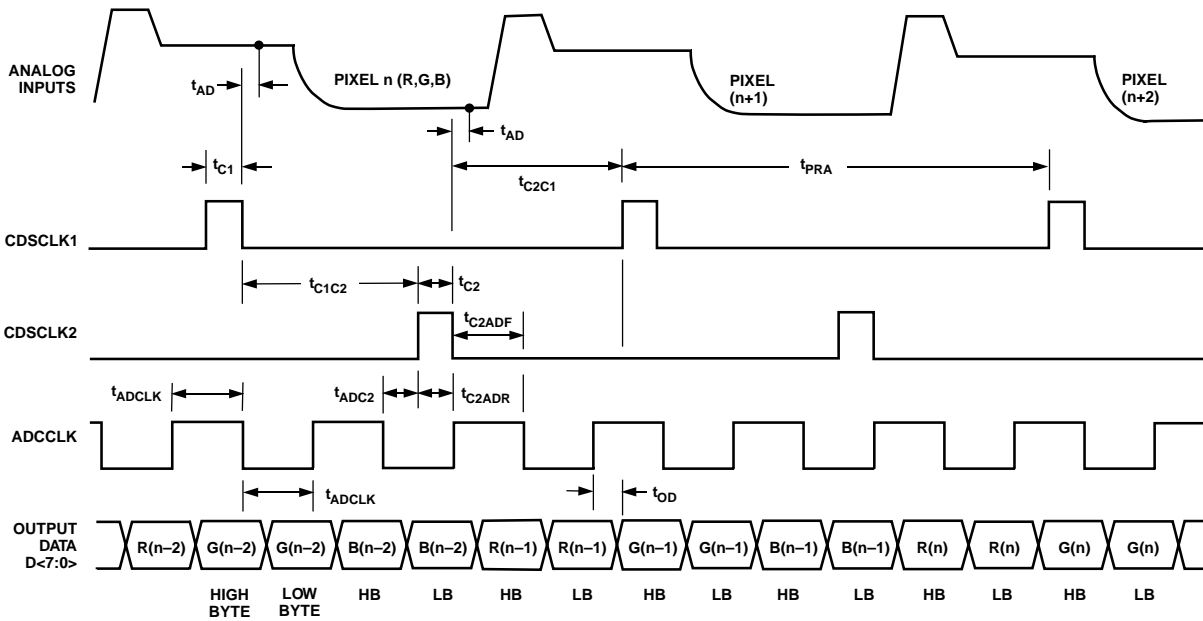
ANALOG INPUTS

$t_{AD}$

PIXEL n (R,G,B)

$t_{AD}$

PIXEL (n+1)

PIXEL (n+2)

$t_{C1}$

$t_{C2C1}$

$t_{PRA}$

CDSCLK1

$t_{C1C2}$

$t_{C2}$

CDSCLK2

$t_{C2ADF}$

$t_{ADCLK}$

$t_{ADC2}$

$t_{C2ADR}$

ADCCLK

$t_{ADCLK}$

$t_{OD}$

OUTPUT DATA D<7:0>

| R(n–2) | G(n–2) | G(n–2) | B(n–2) | B(n–2) | R(n–1) | R(n–1) | G(n–1) | G(n–1) | B(n–1) | B(n–1) | R(n) | R(n) | G(n) | G(n) |
|---|---|---|---|---|---|---|---|---|---|---|---|---|---|---|
| | HIGH BYTE | LOW BYTE | HB | LB | HB | LB | HB | LB | HB | LB | HB | LB | HB | LB |